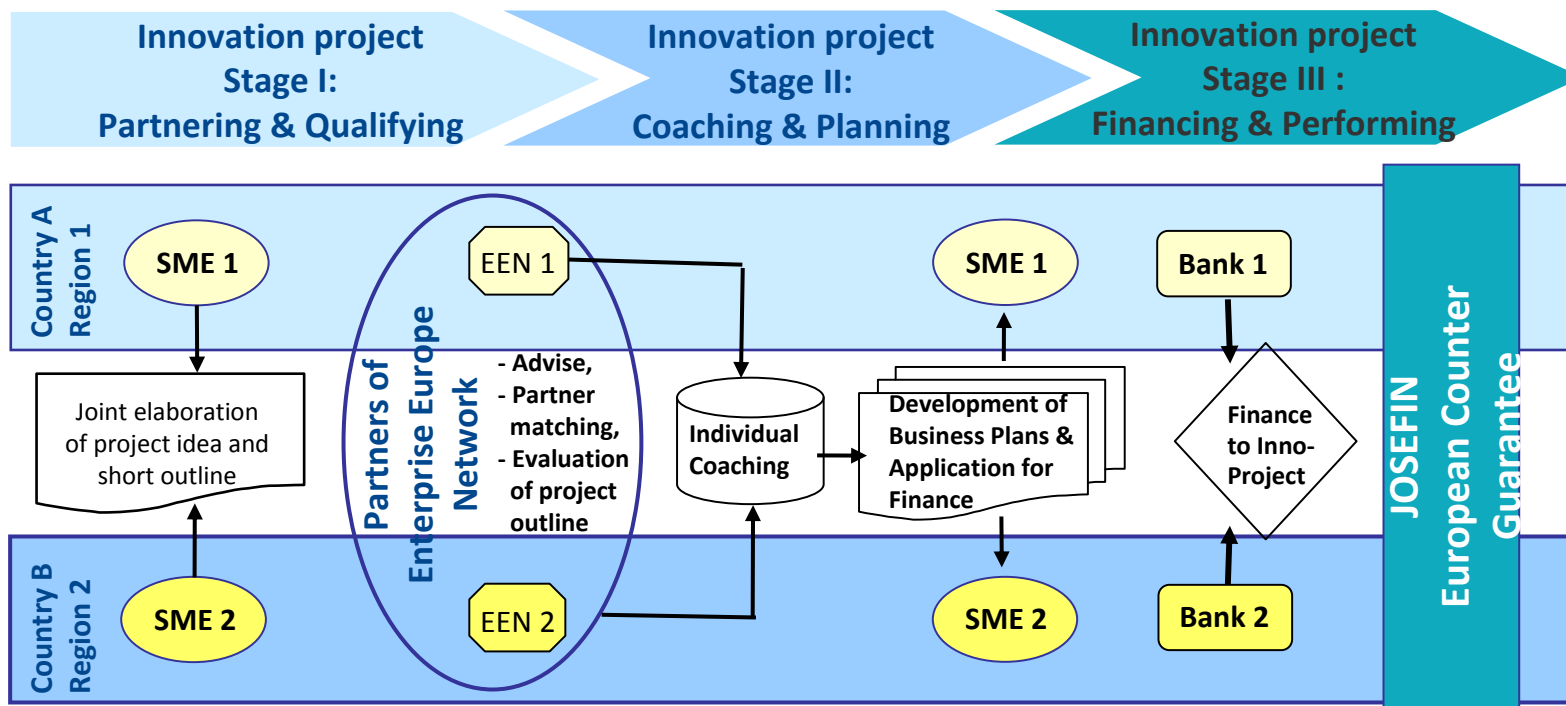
Innovation project
Stage I:
Partnering & Qualifying

Innovation project
Stage II:
Coaching & Planning

Innovation project
Stage III :
Financing & Performing

Country A
Region 1

SME 1

EEN 1

SME 1

Bank 1

Joint elaboration of project idea and short outline

Partners of Enterprise Europe Network

- Advise,
- Partner matching,
- Evaluation of project outline

Individual Coaching

Development of Business Plans & Application for Finance

Finance to Inno-Project

JOSEFIN
European Counter Guarantee

Country B
Region 2

SME 2

EEN 2

SME 2

Bank 2